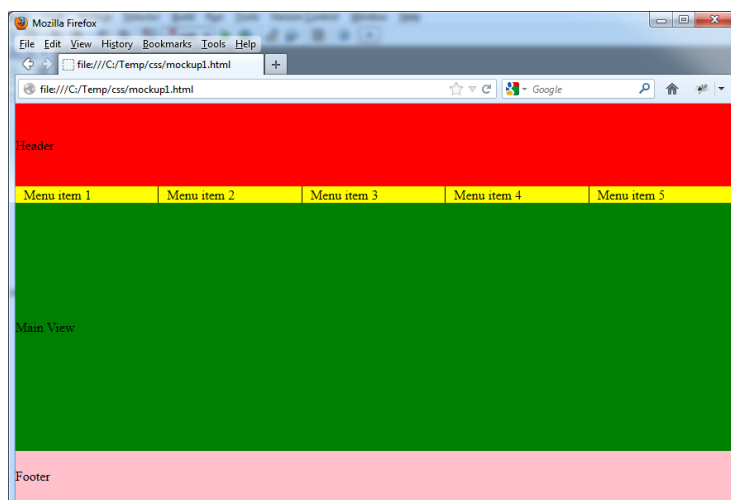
Mozilla Firefox

File Edit View History Bookmarks Tools Help

file:///C:/Temp/css/mockup1.html

file:///C:/Temp/css/mockup1.html

Google

Header

| Menu item 1 | Menu item 2 | Menu item 3 | Menu item 4 | Menu item 5 |
|---|---|---|---|---|

Main View

Footer